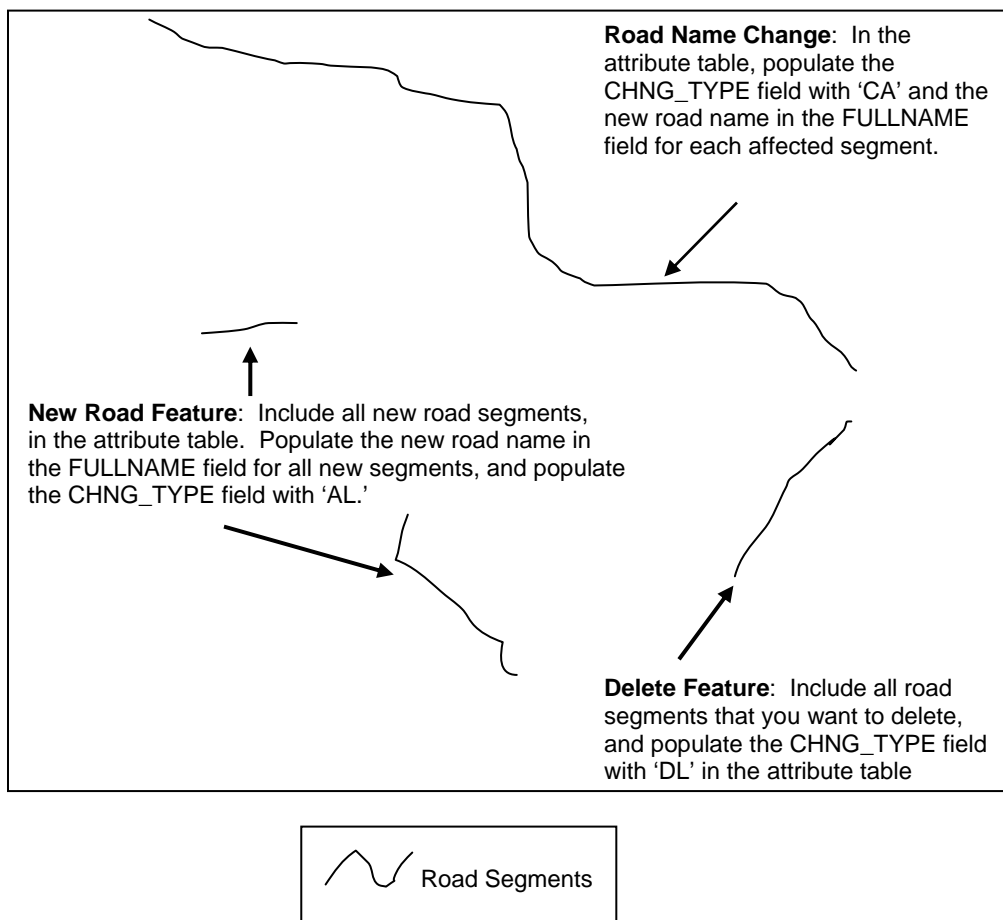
**Road Name Change**: In the attribute table, populate the CHNG_TYPE field with 'CA' and the new road name in the FULLNAME field for each affected segment.

**New Road Feature**: Include all new road segments, in the attribute table. Populate the new road name in the FULLNAME field for all new segments, and populate the CHNG_TYPE field with 'AL.'

**Delete Feature**: Include all road segments that you want to delete, and populate the CHNG_TYPE field with 'DL' in the attribute table

Road Segments